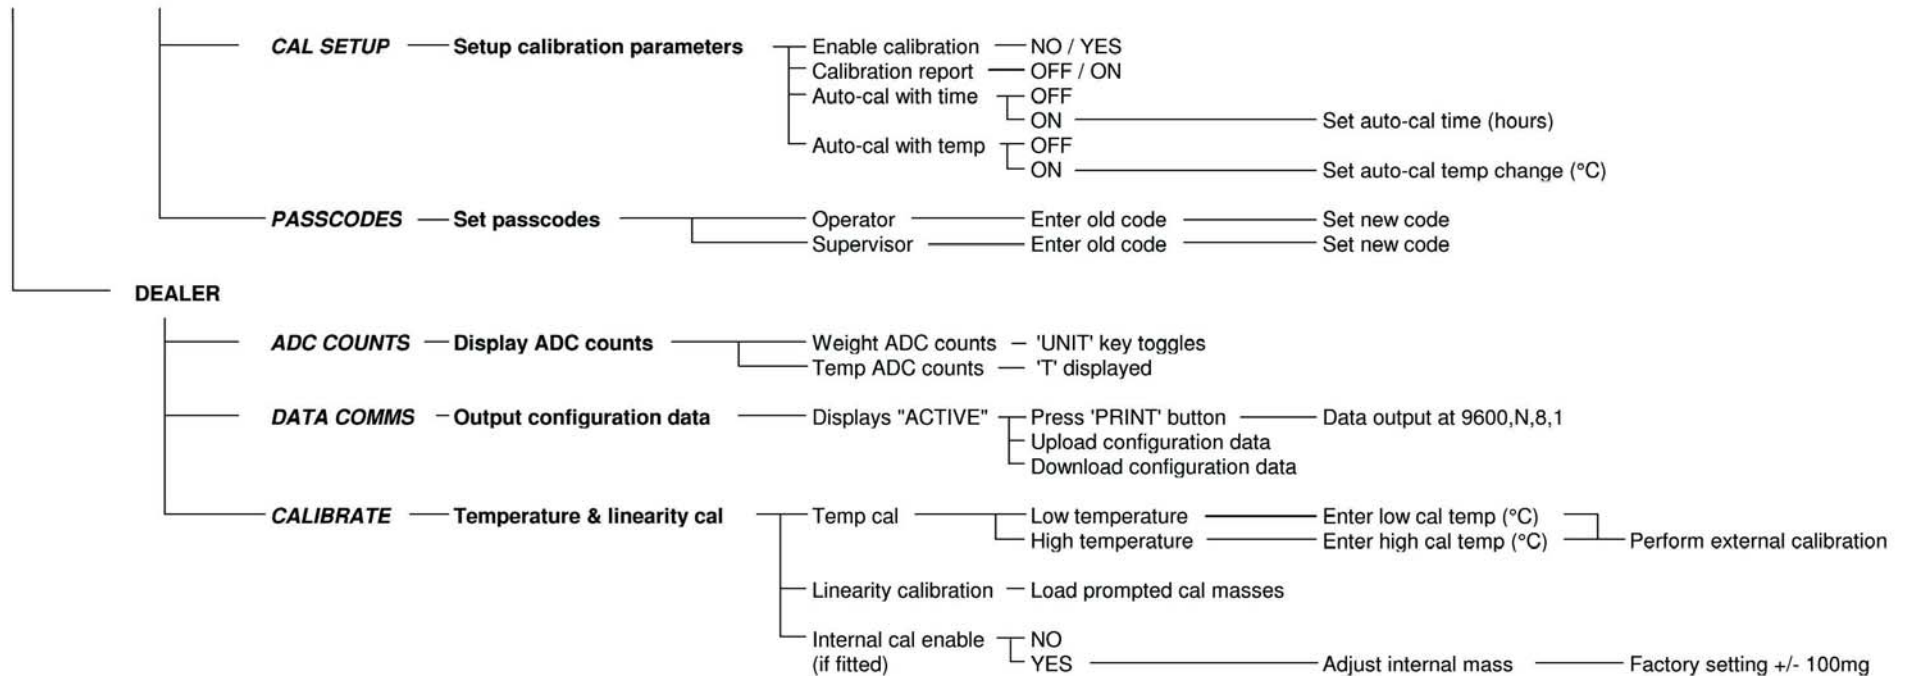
CAL SETUP — Setup calibration parameters — Enable calibration — NO / YES
Calibration report — OFF / ON
Auto-cal with time — OFF
ON — Set auto-cal time (hours)
Auto-cal with temp — OFF
ON — Set auto-cal temp change (°C)

PASSCODES — Set passcodes — Operator — Enter old code — Set new code
Supervisor — Enter old code — Set new code

DEALER

ADC COUNTS — Display ADC counts — Weight ADC counts — 'UNIT' key toggles
Temp ADC counts — 'T' displayed

DATA COMMS — Output configuration data — Displays "ACTIVE" — Press 'PRINT' button — Data output at 9600,N,8,1
Upload configuration data
Download configuration data

CALIBRATE — Temperature & linearity cal — Temp cal — Low temperature — Enter low cal temp (°C)
High temperature — Enter high cal temp (°C) — Perform external calibration

Linearity calibration — Load prompted cal masses

Internal cal enable (if fitted) — NO
YES — Adjust internal mass — Factory setting +/- 100mg